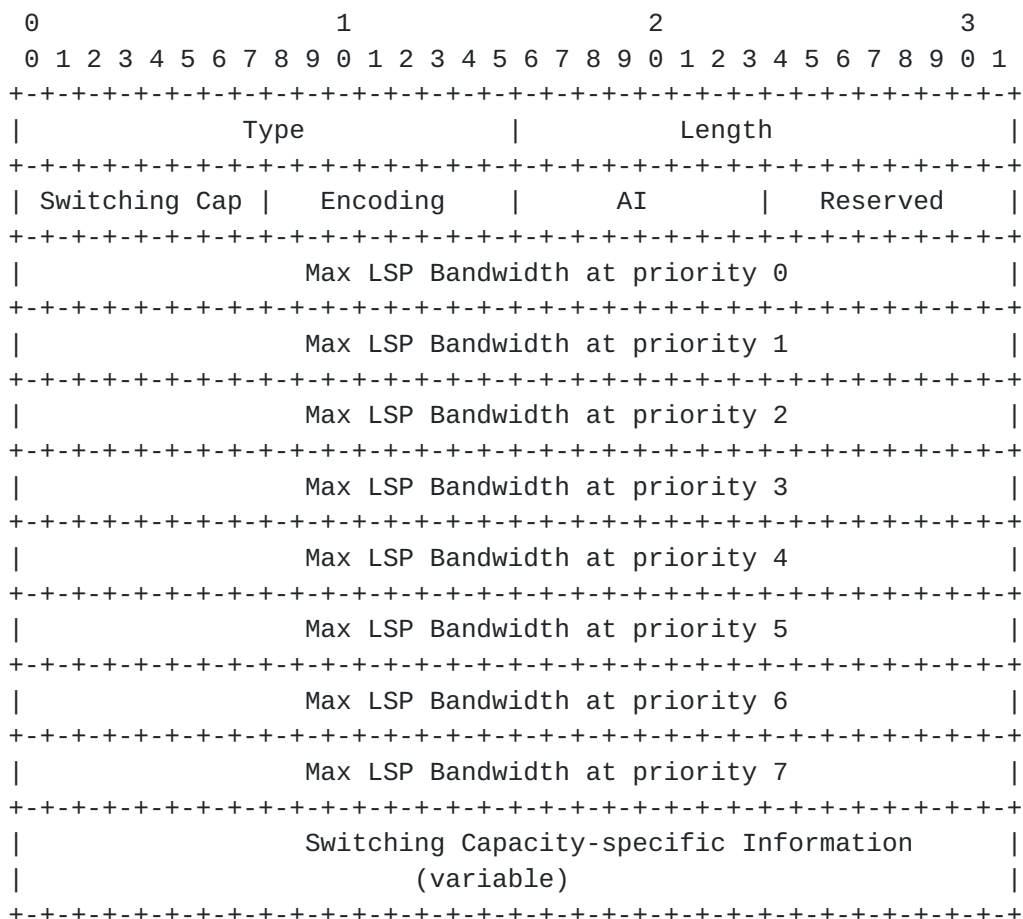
0                   1                   2                   3
0 1 2 3 4 5 6 7 8 9 0 1 2 3 4 5 6 7 8 9 0 1 2 3 4 5 6 7 8 9 0 1
+-+-+-+-+-+-+-+-+-+-+-+-+-+-+-+-+-+-+-+-+-+-+-+-+-+-+-+-+-+-+-+-+
|             Type              |            Length             |
+-+-+-+-+-+-+-+-+-+-+-+-+-+-+-+-+-+-+-+-+-+-+-+-+-+-+-+-+-+-+-+-+
| Switching Cap |   Encoding    |      AI       |   Reserved    |
+-+-+-+-+-+-+-+-+-+-+-+-+-+-+-+-+-+-+-+-+-+-+-+-+-+-+-+-+-+-+-+-+
|                 Max LSP Bandwidth at priority 0               |
+-+-+-+-+-+-+-+-+-+-+-+-+-+-+-+-+-+-+-+-+-+-+-+-+-+-+-+-+-+-+-+-+
|                 Max LSP Bandwidth at priority 1               |
+-+-+-+-+-+-+-+-+-+-+-+-+-+-+-+-+-+-+-+-+-+-+-+-+-+-+-+-+-+-+-+-+
|                 Max LSP Bandwidth at priority 2               |
+-+-+-+-+-+-+-+-+-+-+-+-+-+-+-+-+-+-+-+-+-+-+-+-+-+-+-+-+-+-+-+-+
|                 Max LSP Bandwidth at priority 3               |
+-+-+-+-+-+-+-+-+-+-+-+-+-+-+-+-+-+-+-+-+-+-+-+-+-+-+-+-+-+-+-+-+
|                 Max LSP Bandwidth at priority 4               |
+-+-+-+-+-+-+-+-+-+-+-+-+-+-+-+-+-+-+-+-+-+-+-+-+-+-+-+-+-+-+-+-+
|                 Max LSP Bandwidth at priority 5               |
+-+-+-+-+-+-+-+-+-+-+-+-+-+-+-+-+-+-+-+-+-+-+-+-+-+-+-+-+-+-+-+-+
|                 Max LSP Bandwidth at priority 6               |
+-+-+-+-+-+-+-+-+-+-+-+-+-+-+-+-+-+-+-+-+-+-+-+-+-+-+-+-+-+-+-+-+
|                 Max LSP Bandwidth at priority 7               |
+-+-+-+-+-+-+-+-+-+-+-+-+-+-+-+-+-+-+-+-+-+-+-+-+-+-+-+-+-+-+-+-+
|                 Switching Capacity-specific Information       |
|                        (variable)                             |
+-+-+-+-+-+-+-+-+-+-+-+-+-+-+-+-+-+-+-+-+-+-+-+-+-+-+-+-+-+-+-+-+